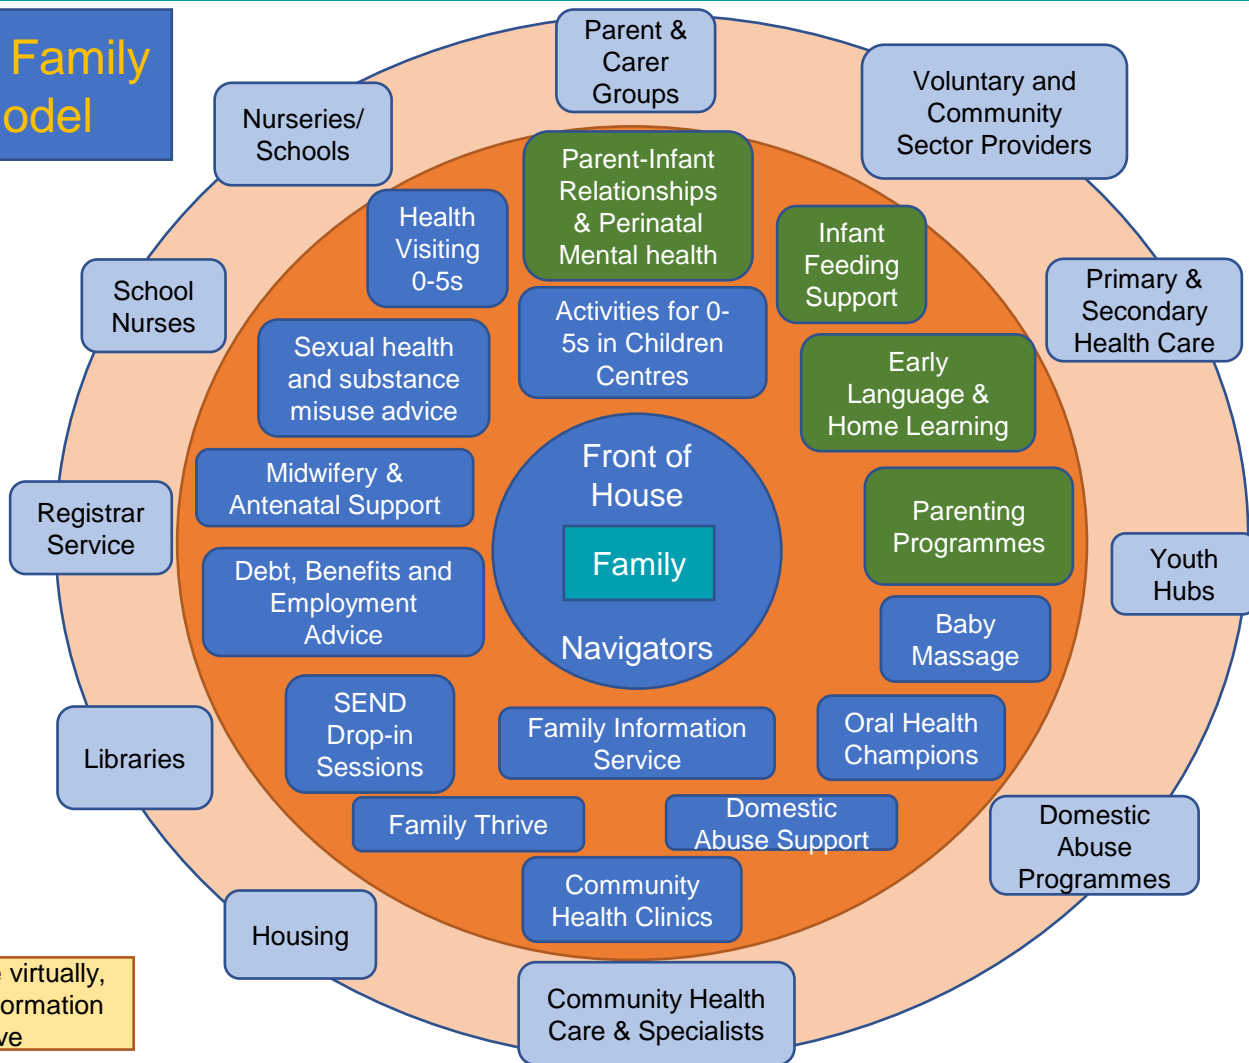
Family
odel

Parent & Carer Groups

Voluntary and Community Sector Providers

Nurseries/ Schools

Parent-Infant Relationships & Perinatal Mental health

Health Visiting 0-5s

Infant Feeding Support

School Nurses

Primary & Secondary Health Care

Activities for 0-5s in Children Centres

Sexual health and substance misuse advice

Early Language & Home Learning

Front of House

Family

Navigators

Midwifery & Antenatal Support

Registrar Service

Parenting Programmes

Youth Hubs

Debt, Benefits and Employment Advice

Baby Massage

SEND Drop-in Sessions

Family Information Service

Oral Health Champions

Libraries

Family Thrive

Domestic Abuse Support

Domestic Abuse Programmes

Community Health Clinics

Housing

virtually, ormation ve

Community Health Care & Specialists